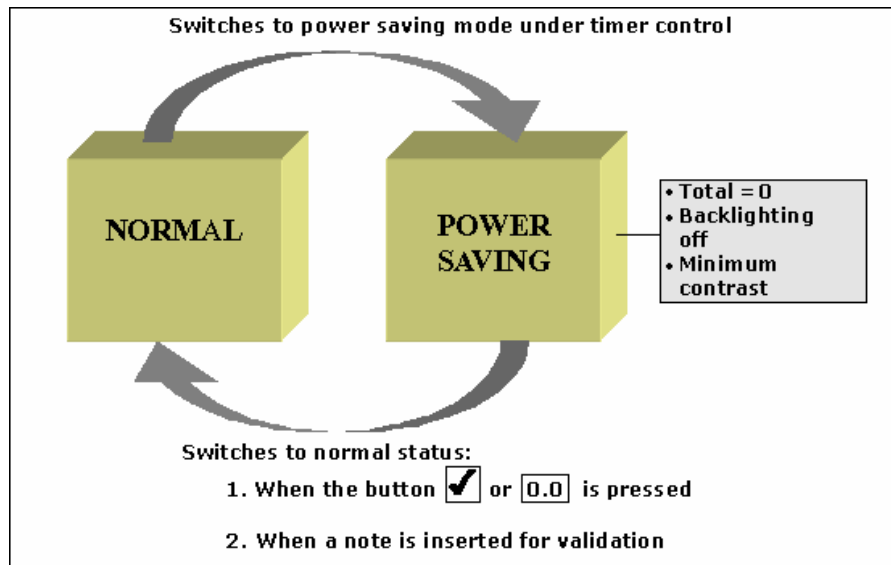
Switches to power saving mode under timer control

NORMAL

POWER SAVING

• Total = 0
• Backlighting off
• Minimum contrast

Switches to normal status:

1. When the button ✔ or 0.0 is pressed

2. When a note is inserted for validation